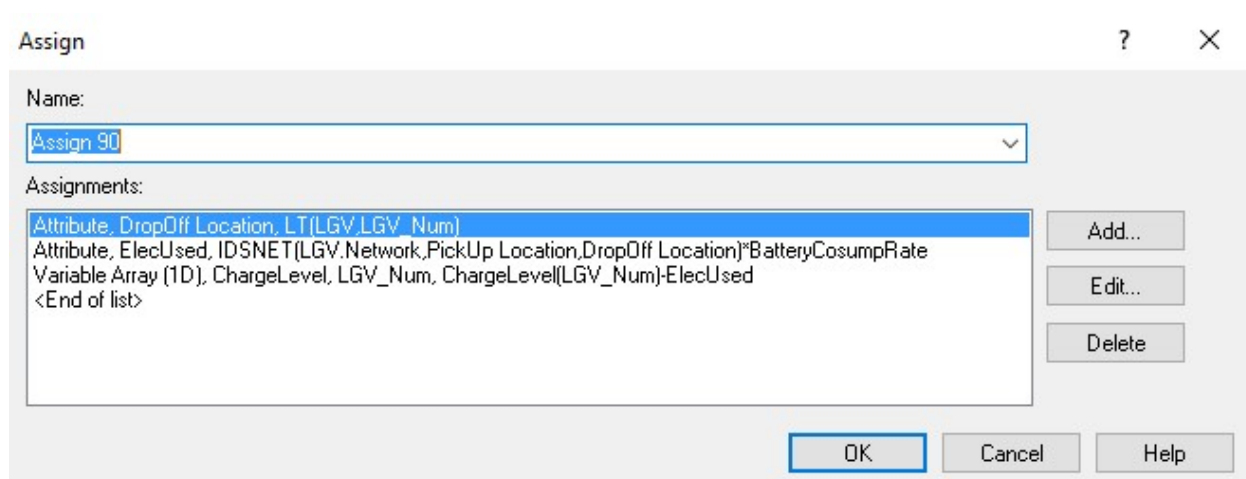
Assign

?

X

Name:

Assign 90

Assignments:

Attribute, DropOff Location, LT(LGV,LGV_Num)
Attribute, ElecUsed, IDSNET(LGV.Network,PickUp Location,DropOff Location)*BatteryCosumpRate
Variable Array (1D), ChargeLevel, LGV_Num, ChargeLevel(LGV_Num)-ElecUsed
<End of list>

Add...

Edit...

Delete

OK

Cancel

Help